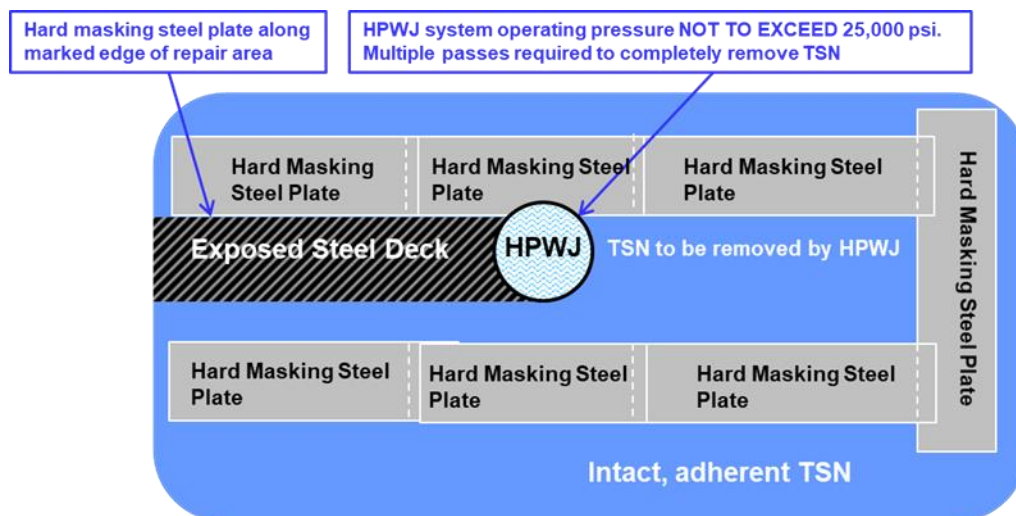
Hard masking steel plate along marked edge of repair area

HPWJ system operating pressure NOT TO EXCEED 25,000 psi. Multiple passes required to completely remove TSN

Hard Masking Steel Plate

Hard Masking Steel Plate

Hard Masking Steel Plate

Hard Masking Steel Plate

Exposed Steel Deck

HPWJ

TSN to be removed by HPWJ

Hard Masking Steel Plate

Hard Masking Steel Plate

Hard Masking Steel Plate

Intact, adherent TSN